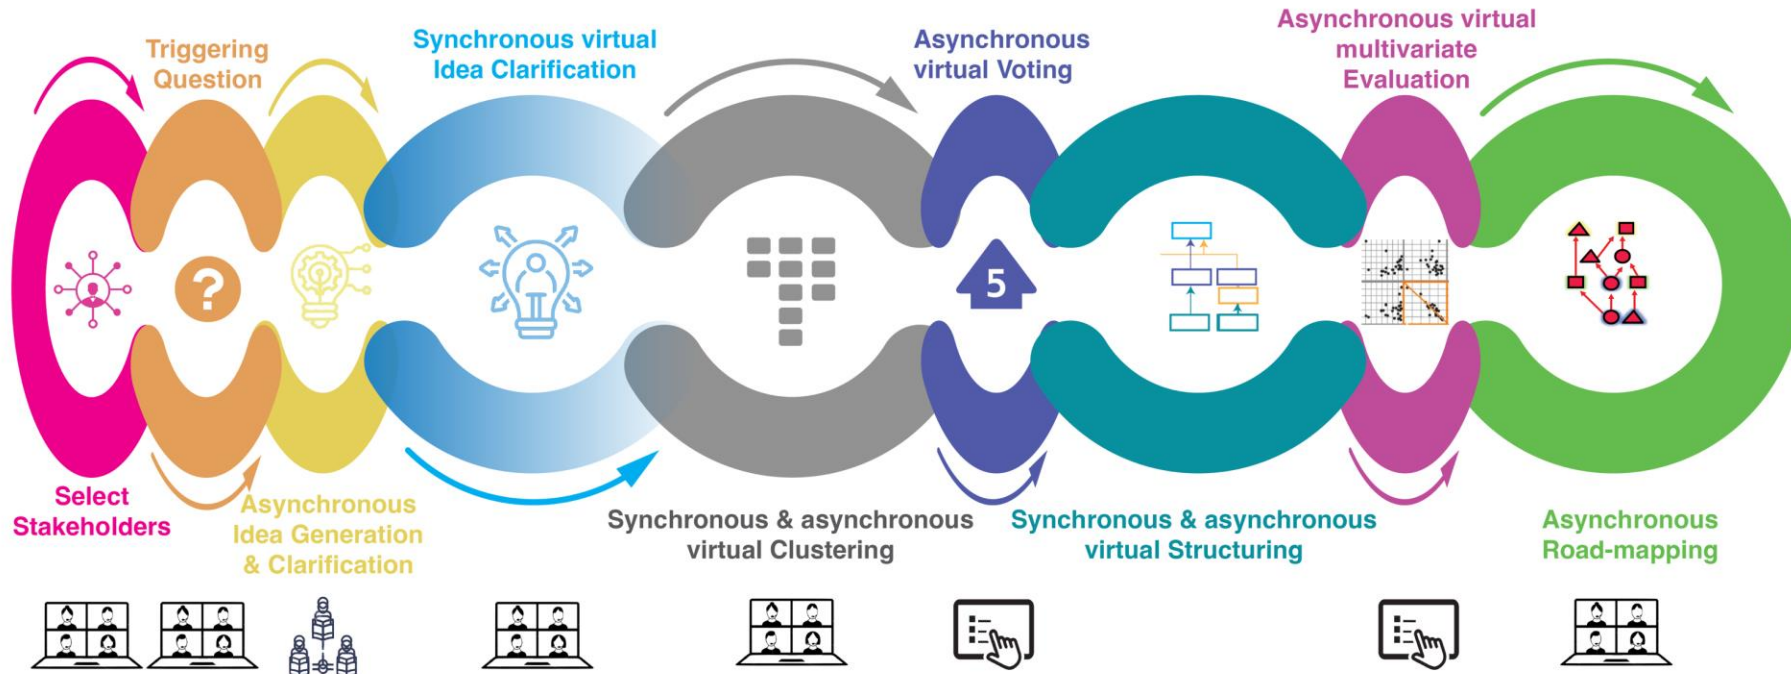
Triggering Question

Synchronous virtual Idea Clarification

Asynchronous virtual Voting

Asynchronous virtual multivariate Evaluation

?

5

Select Stakeholders

Asynchronous Idea Generation & Clarification

Synchronous & asynchronous virtual Clustering

Synchronous & asynchronous virtual Structuring

Asynchronous Road-mapping